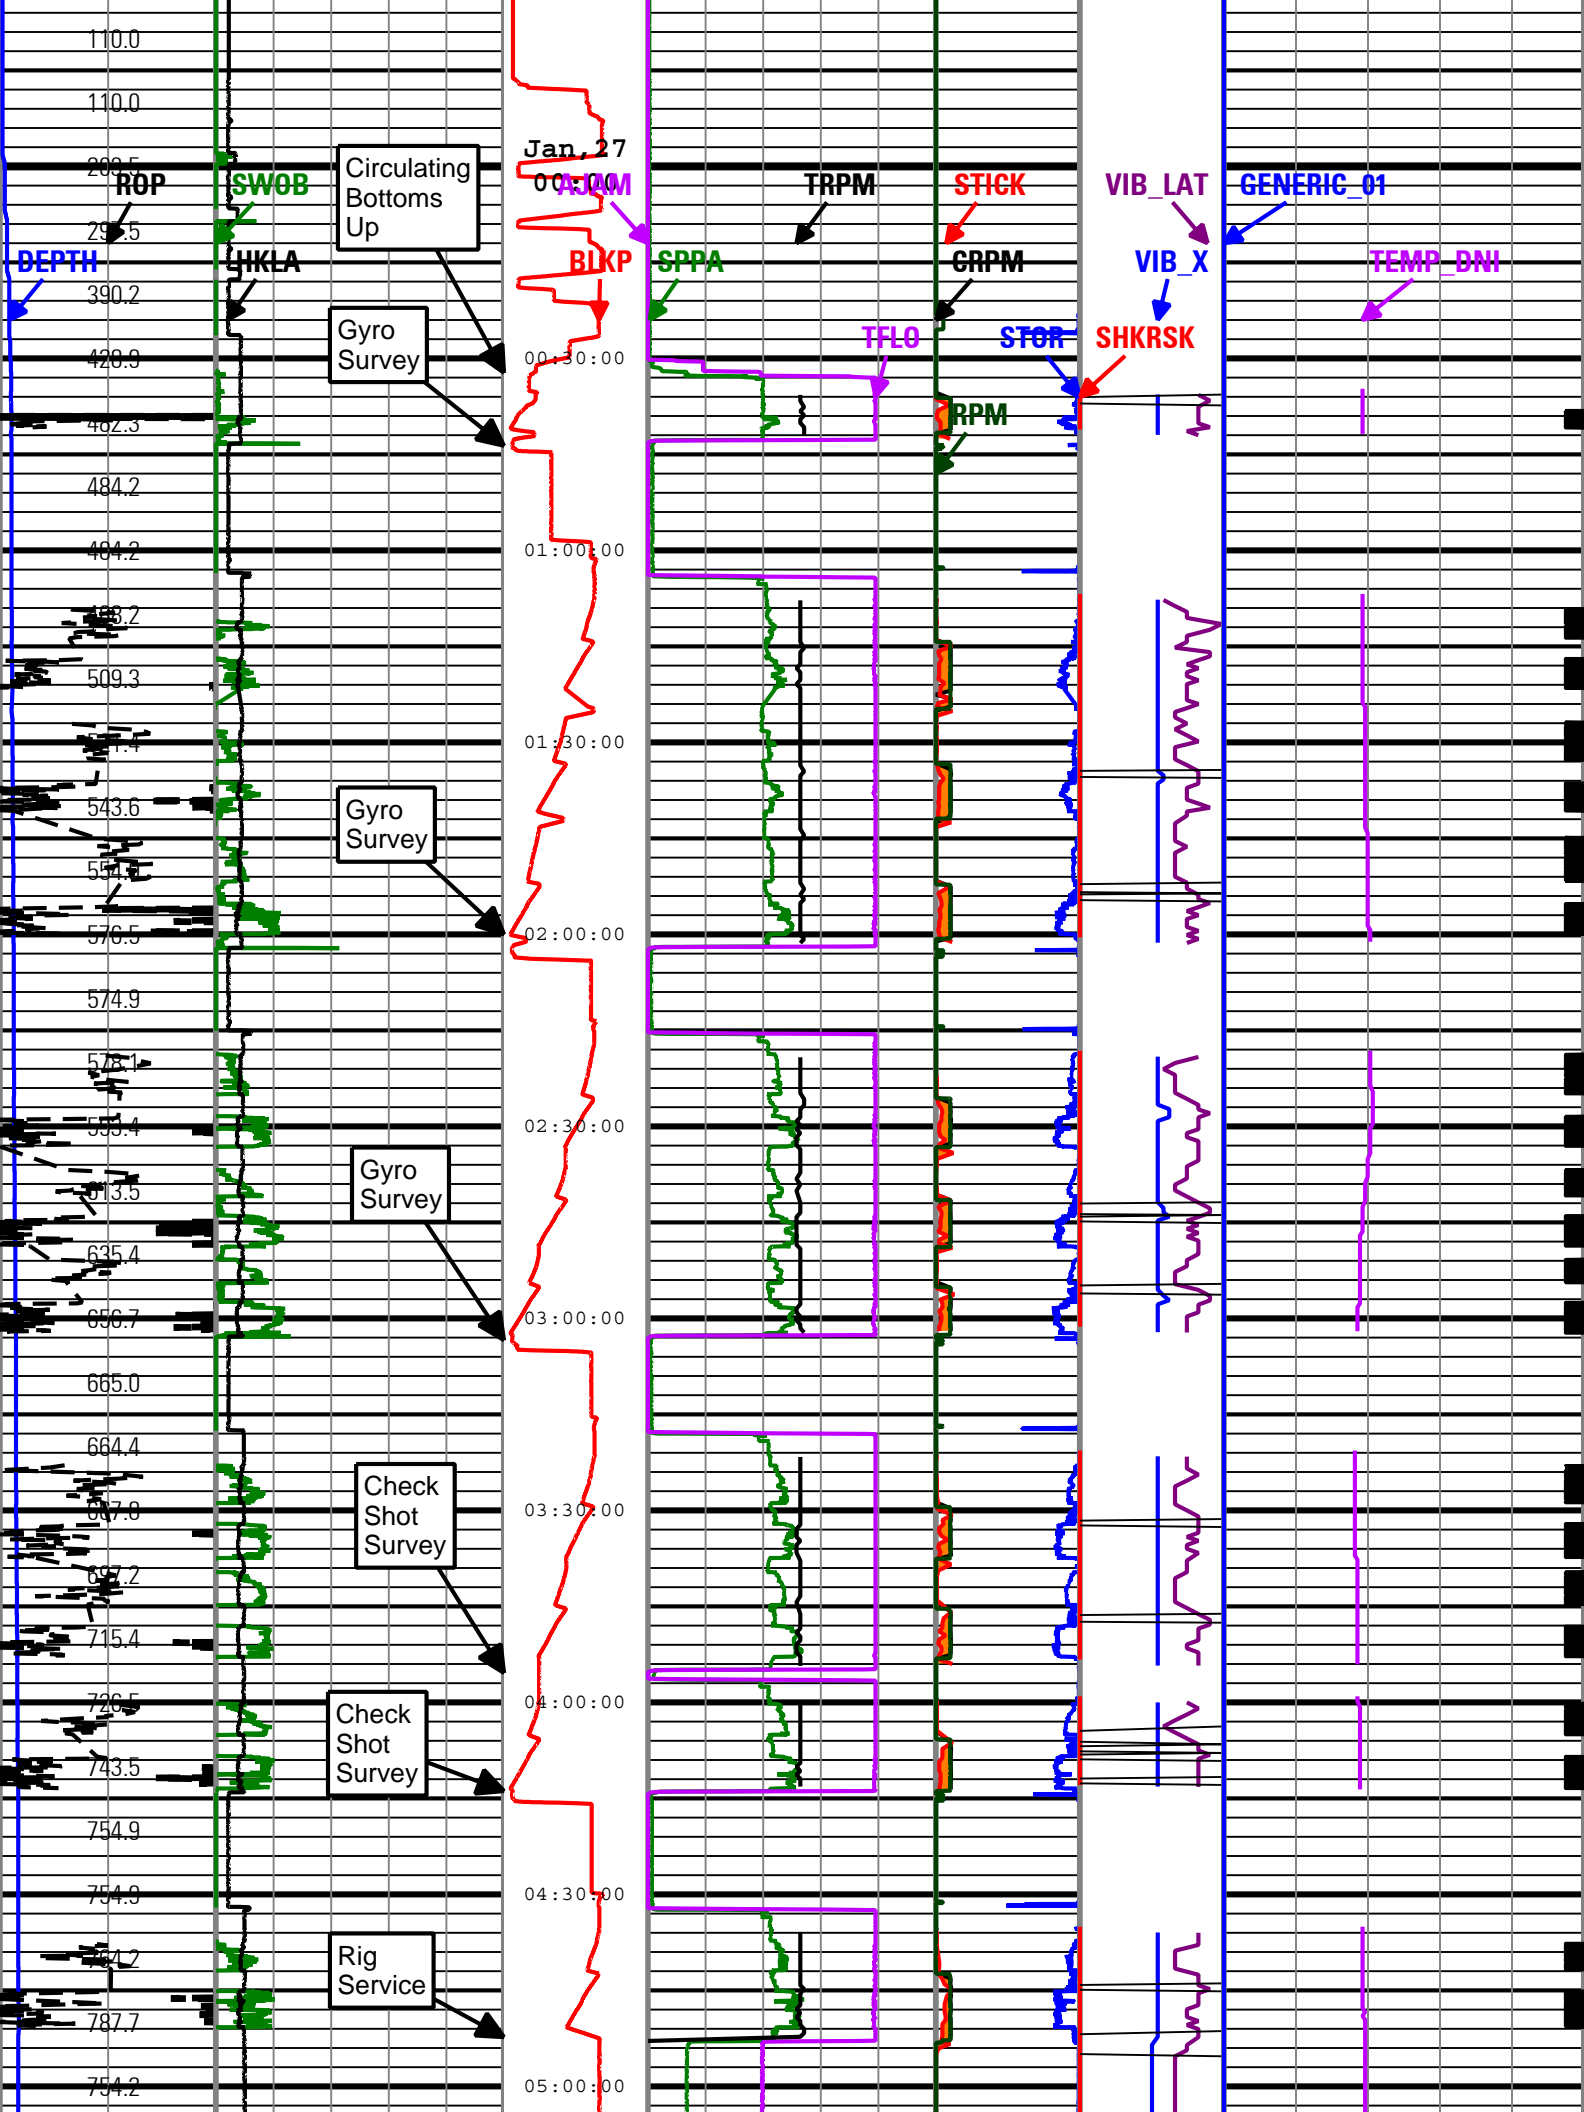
110.0
110.0
202.5
ROP
SWOB
Circulating Bottoms Up
Jan, 27
00:00:00
AJAM
TRPM
STICK
VIB_LAT
GENERIC_01
293.5
DEPTH
HKLA
BLKP
SPPA
CRPM
VIB_X
TEMP_DNI
390.2
Gyro Survey
TFLO
STOR
SHKRSK
420.9
00:30:00
RPM
482.3
484.2
484.2
01:00:00
498.2
509.3
521.4
01:30:00
543.6
Gyro Survey
554.7
576.5
02:00:00
574.9
578.1
583.4
02:30:00
Gyro Survey
613.5
635.4
656.7
03:00:00
665.0
664.4
Check Shot Survey
667.8
03:30:00
697.2
715.4
726.5
04:00:00
Check Shot Survey
743.5
754.9
754.9
04:30:00
764.2
Rig Service
787.7
754.2
05:00:00